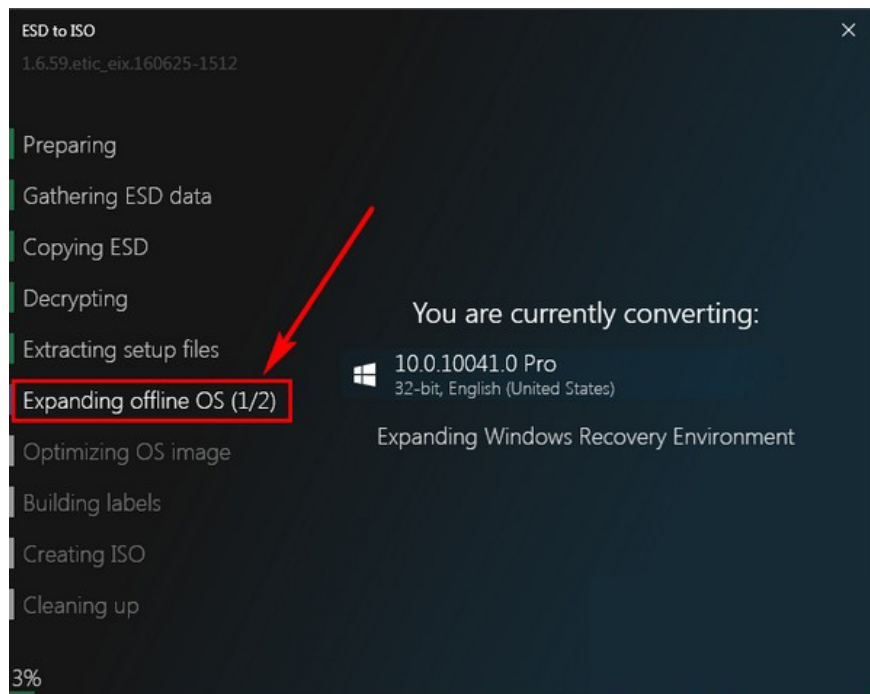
ESD to ISO
1.6.59.etic_eix.160625-1512

×

Preparing
Gathering ESD data
Copying ESD
Decrypting
Extracting setup files
Expanding offline OS (1/2)
Optimizing OS image
Building labels
Creating ISO
Cleaning up

You are currently converting:

10.0.10041.0 Pro
32-bit, English (United States)

Expanding Windows Recovery Environment

3%